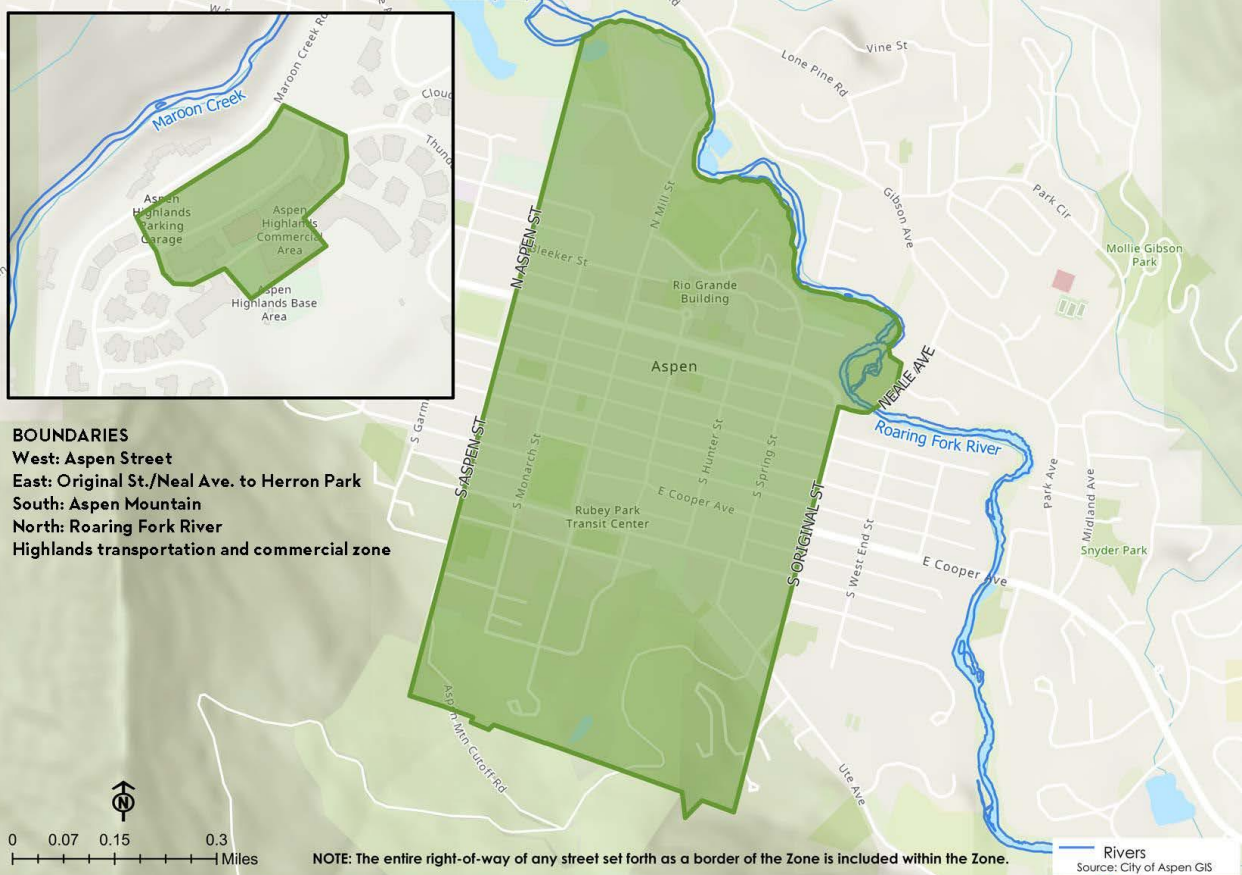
Maroon Creek
Maroon Creek Rd
Cloud
Thund
Aspen Highlands Parking Garage
Aspen Highlands Commercial Area
Aspen Highlands Base Area

Vine St
Lone Pine Rd
Gibson Ave
Park Cir
Mollie Gibson Park
N Mill St
N ASPEN ST
Bleeker St
Rio Grande Building
Aspen
NEALE AVE
Roaring Fork River
S Garm
S ASPEN ST
S Monarch St
S Hunter St
S Spring St
E Cooper Ave
Rubey Park Transit Center
S ORIGINAL ST
S West End St
E Cooper Ave
Park Ave
Midland Ave
Snyder Park
Aspen Mtn Cutoff Rd
Ute Ave

BOUNDARIES
West: Aspen Street
East: Original St./Neal Ave. to Herron Park
South: Aspen Mountain
North: Roaring Fork River
Highlands transportation and commercial zone

N
0 0.07 0.15 0.3 Miles

NOTE: The entire right-of-way of any street set forth as a border of the Zone is included within the Zone.

Rivers
Source: City of Aspen GIS